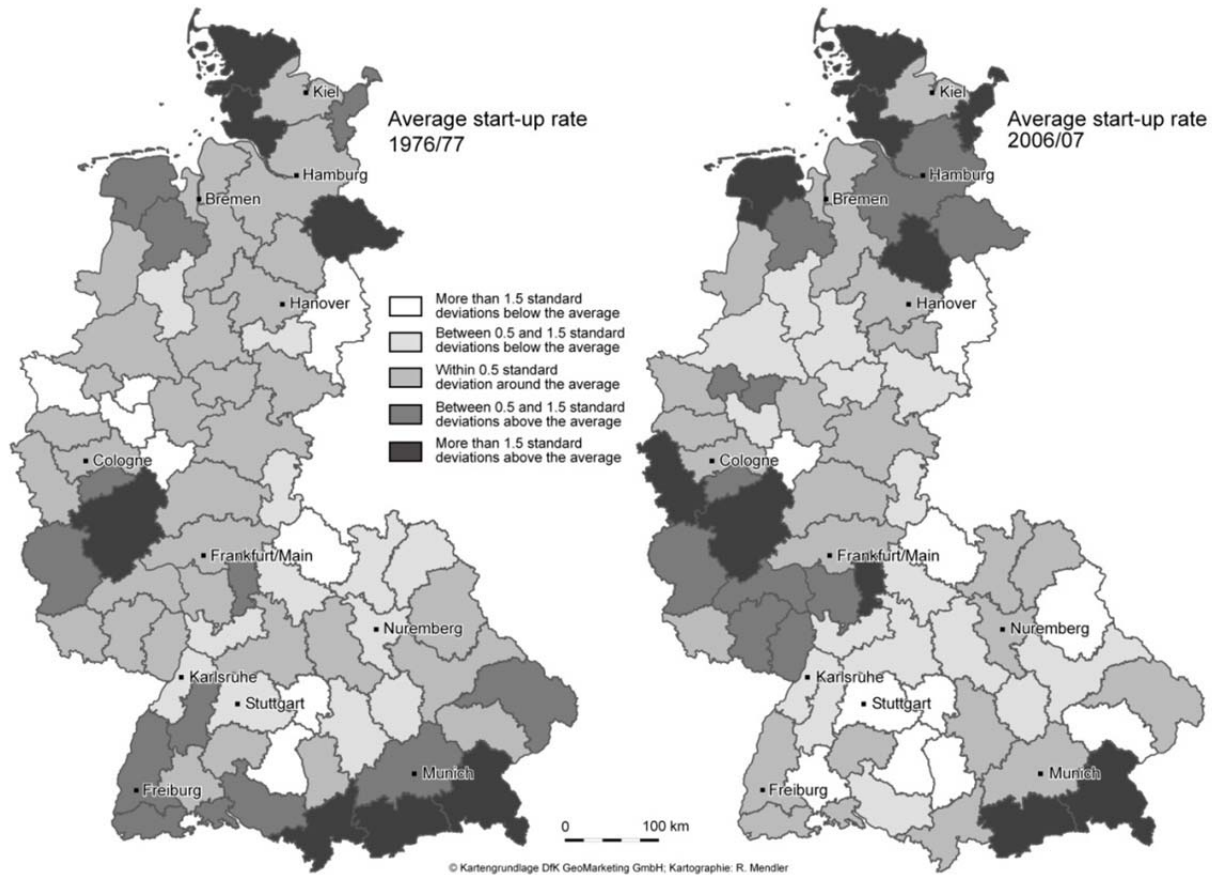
Average start-up rate 1976/77

Kiel
Hamburg
Bremen
Hanover
Cologne
Frankfurt/Main
Nuremberg
Karlsruhe
Stuttgart
Freiburg
Munich

More than 1.5 standard deviations below the average
Between 0.5 and 1.5 standard deviations below the average
Within 0.5 standard deviation around the average
Between 0.5 and 1.5 standard deviations above the average
More than 1.5 standard deviations above the average

Average start-up rate 2006/07

Kiel
Hamburg
Bremen
Hanover
Cologne
Frankfurt/Main
Nuremberg
Karlsruhe
Stuttgart
Freiburg
Munich

0
100 km

© Kartengrundlage DfK GeoMarketing GmbH; Kartographie: R. Mendler